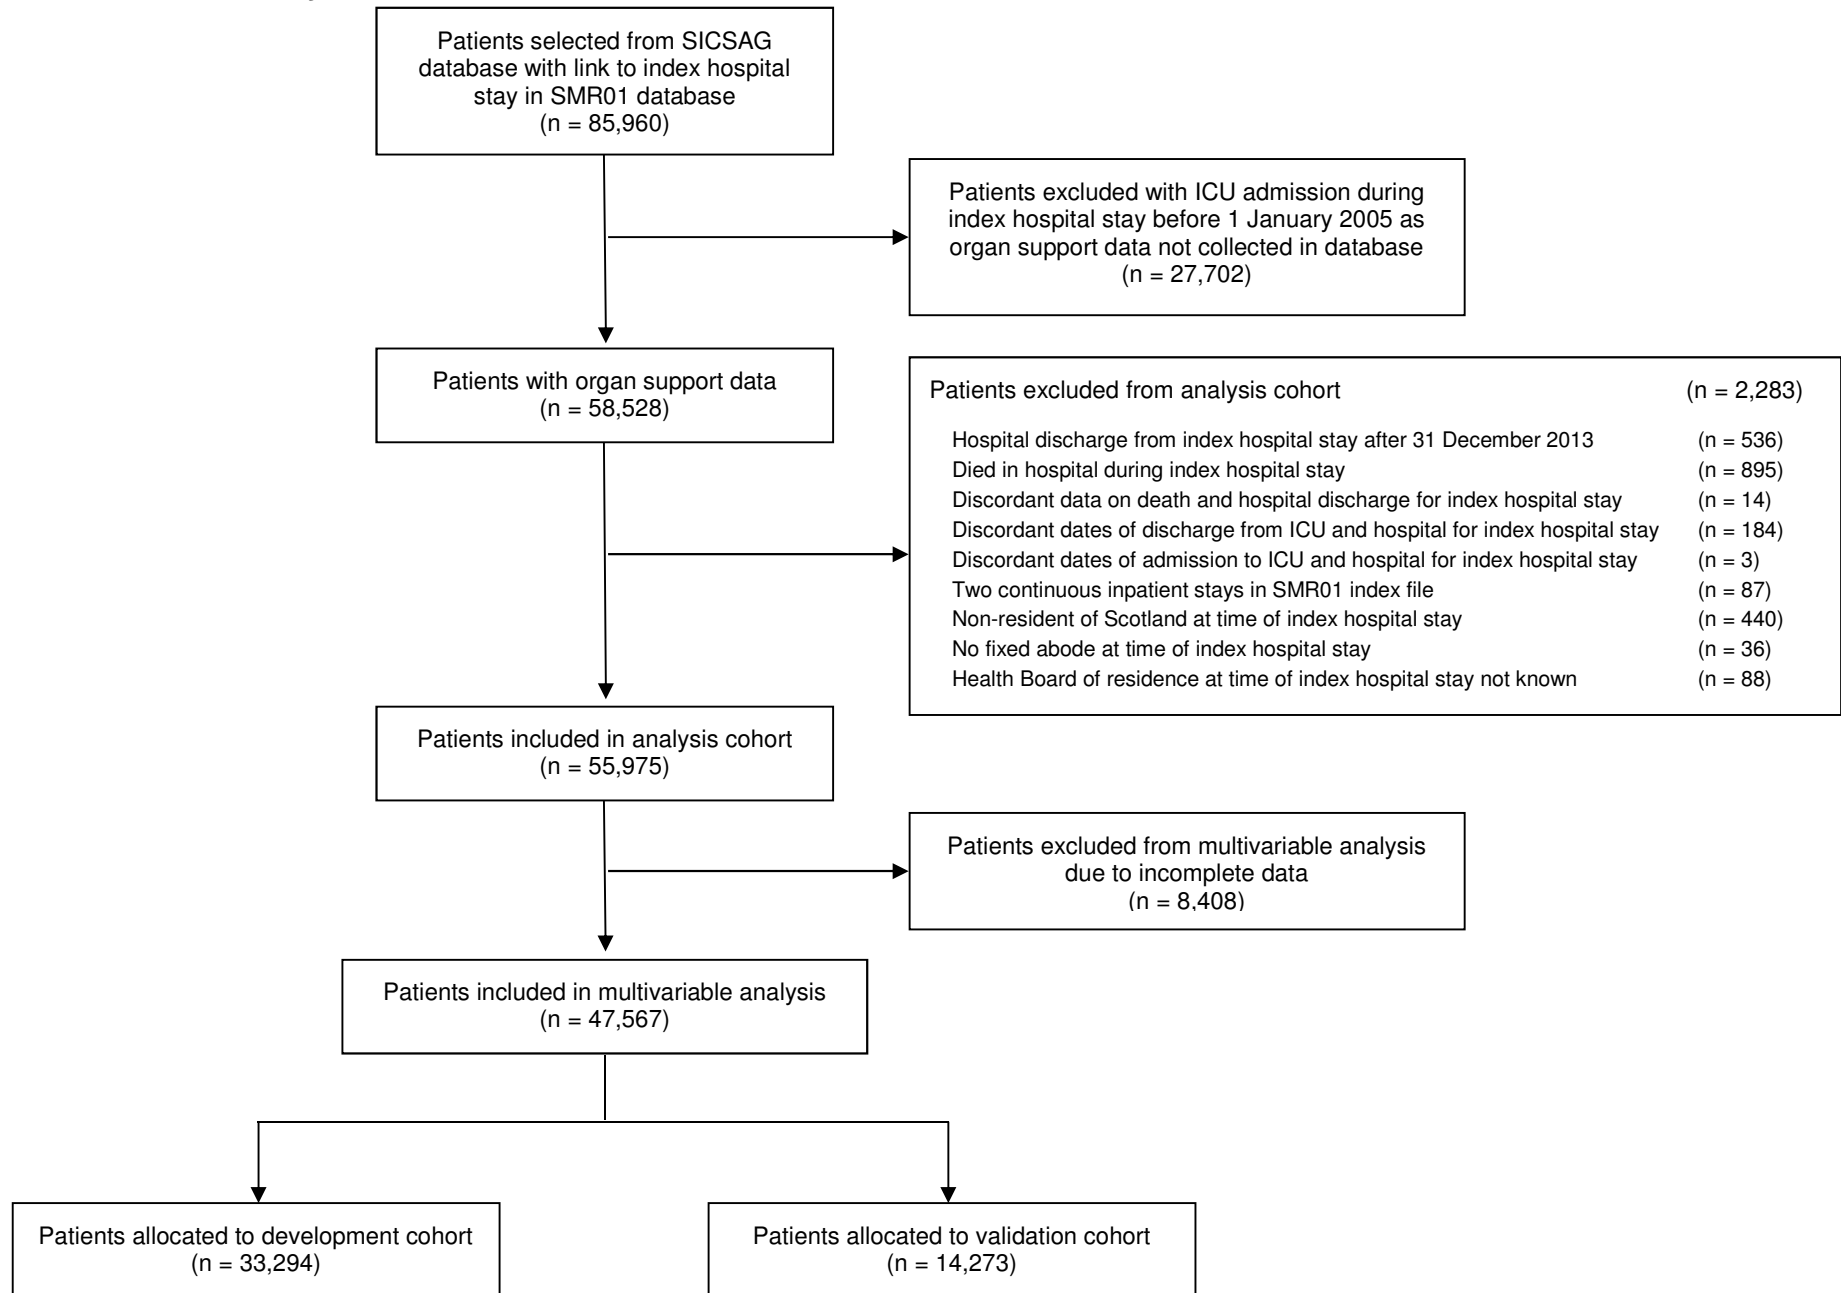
Patients selected from SICSAG database with link to index hospital stay in SMR01 database
(n = 85,960)

Patients excluded with ICU admission during index hospital stay before 1 January 2005 as organ support data not collected in database
(n = 27,702)

Patients with organ support data
(n = 58,528)

Patients excluded from analysis cohort (n = 2,283)

Hospital discharge from index hospital stay after 31 December 2013 (n = 536)
Died in hospital during index hospital stay (n = 895)
Discordant data on death and hospital discharge for index hospital stay (n = 14)
Discordant dates of discharge from ICU and hospital for index hospital stay (n = 184)
Discordant dates of admission to ICU and hospital for index hospital stay (n = 3)
Two continuous inpatient stays in SMR01 index file (n = 87)
Non-resident of Scotland at time of index hospital stay (n = 440)
No fixed abode at time of index hospital stay (n = 36)
Health Board of residence at time of index hospital stay not known (n = 88)

Patients included in analysis cohort
(n = 55,975)

Patients excluded from multivariable analysis due to incomplete data
(n = 8,408)

Patients included in multivariable analysis
(n = 47,567)

Patients allocated to development cohort
(n = 33,294)

Patients allocated to validation cohort
(n = 14,273)